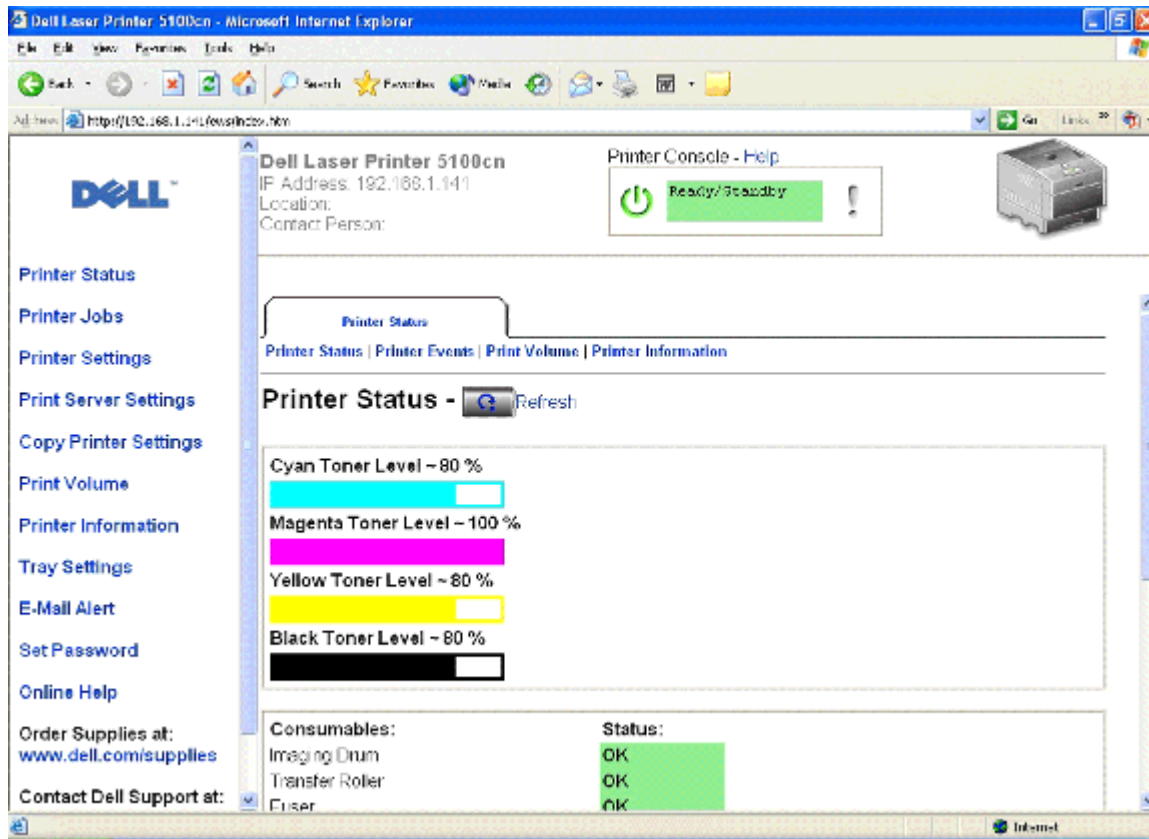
Dell Laser Printer 5100cn - Microsoft Internet Explorer
File Edit View Favorites Tools Help
Back Search Favorites Media
Address http://192.168.1.141/ews/index.htm
Go Links

DELL

Dell Laser Printer 5100cn
IP Address: 192.168.1.141
Location:
Contact Person:

Printer Console - Help
Ready/Standby

Printer Status
Printer Jobs
Printer Settings
Print Server Settings
Copy Printer Settings
Print Volume
Printer Information
Tray Settings
E-Mail Alert
Set Password
Online Help
Order Supplies at:
www.dell.com/supplies
Contact Dell Support at:

Printer Status

Printer Status | Printer Events | Print Volume | Printer Information

Printer Status - Refresh

Cyan Toner Level ~ 80 %
Magenta Toner Level ~ 100 %
Yellow Toner Level ~ 80 %
Black Toner Level ~ 80 %

| Consumables: | Status: |
|---|---|
| Imaging Drum | OK |
| Transfer Roller | OK |
| Fuser | OK |

Internet